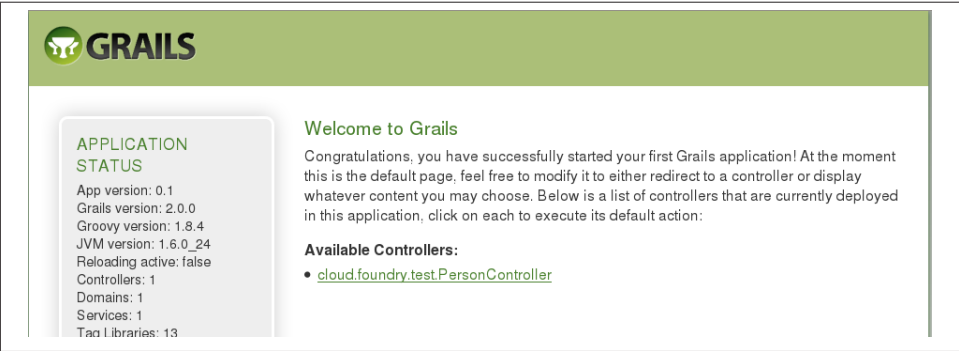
GRAILS

APPLICATION STATUS

App version: 0.1
Grails version: 2.0.0
Groovy version: 1.8.4
JVM version: 1.6.0_24
Reloading active: false
Controllers: 1
Domains: 1
Services: 1
Tag Libraries: 13

Welcome to Grails

Congratulations, you have successfully started your first Grails application! At the moment this is the default page, feel free to modify it to either redirect to a controller or display whatever content you may choose. Below is a list of controllers that are currently deployed in this application, click on each to execute its default action:

Available Controllers:

• cloud.foundry.test.PersonController